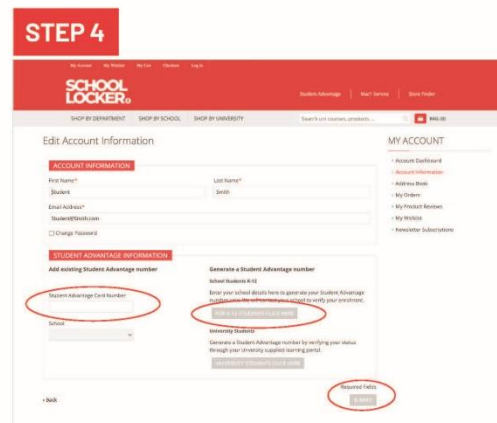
STEP 4

My Account My Wishlist My Cart Checkout Log In

SCHOOL LOCKER

Student Advantage | Mart Service | Store Finder

SHOP BY DEPARTMENT SHOP BY SCHOOL SHOP BY UNIVERSITY

Search uni courses, products...

BAG (0)

Edit Account Information

ACCOUNT INFORMATION

First Name*
Student

Last Name*
Smith

Email Address*
Student@Smith.com

Change Password

STUDENT ADVANTAGE INFORMATION

Add existing Student Advantage number

Student Advantage Card Number

School

Generate a Student Advantage number

School Students K-12

Enter your school details here to generate your Student Advantage number. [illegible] your school to verify your enrolment.

FOR K-12 STUDENTS CLICK HERE

University Students

Generate a Student Advantage number by verifying your status through your University supplied learning portal.

UNIVERSITY STUDENTS CLICK HERE

Required Fields

« Back

SUBMIT

MY ACCOUNT

Account Dashboard
Account Information
Address Book
My Orders
My Product Reviews
My Wishlist
Newsletter Subscriptions